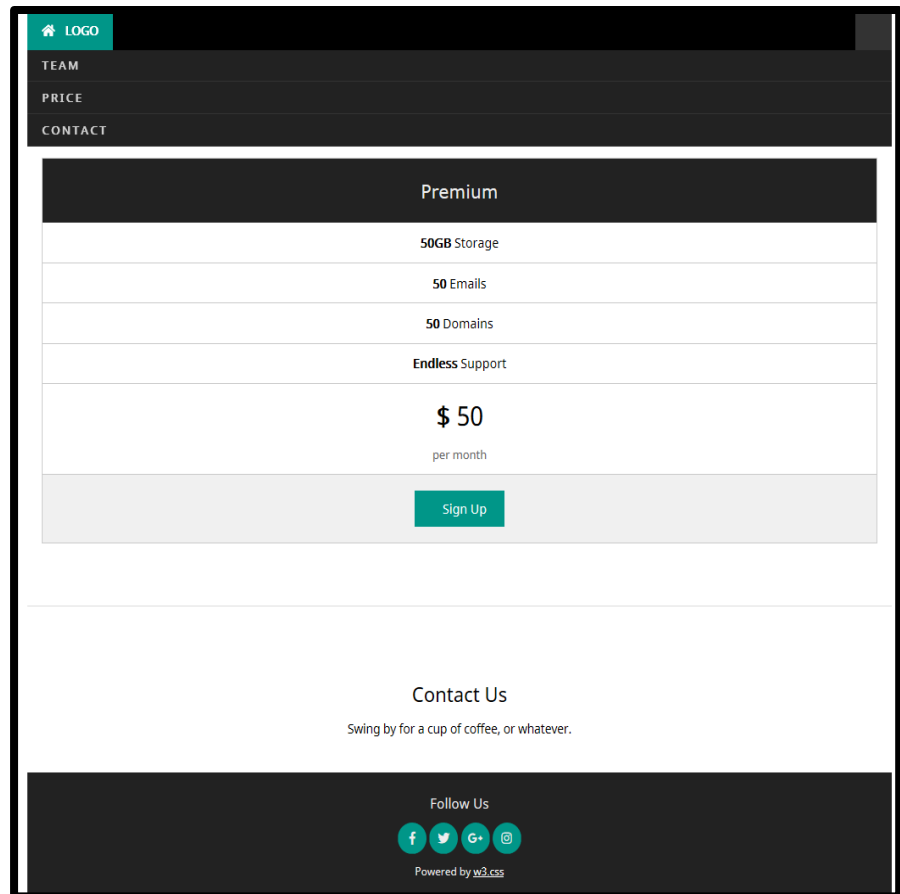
LOGO

TEAM

PRICE

CONTACT

Premium

**50GB** Storage

**50** Emails

**50** Domains

**Endless** Support

$ 50

per month

Sign Up

Contact Us

Swing by for a cup of coffee, or whatever.

Follow Us

f G+

Powered by w3.css